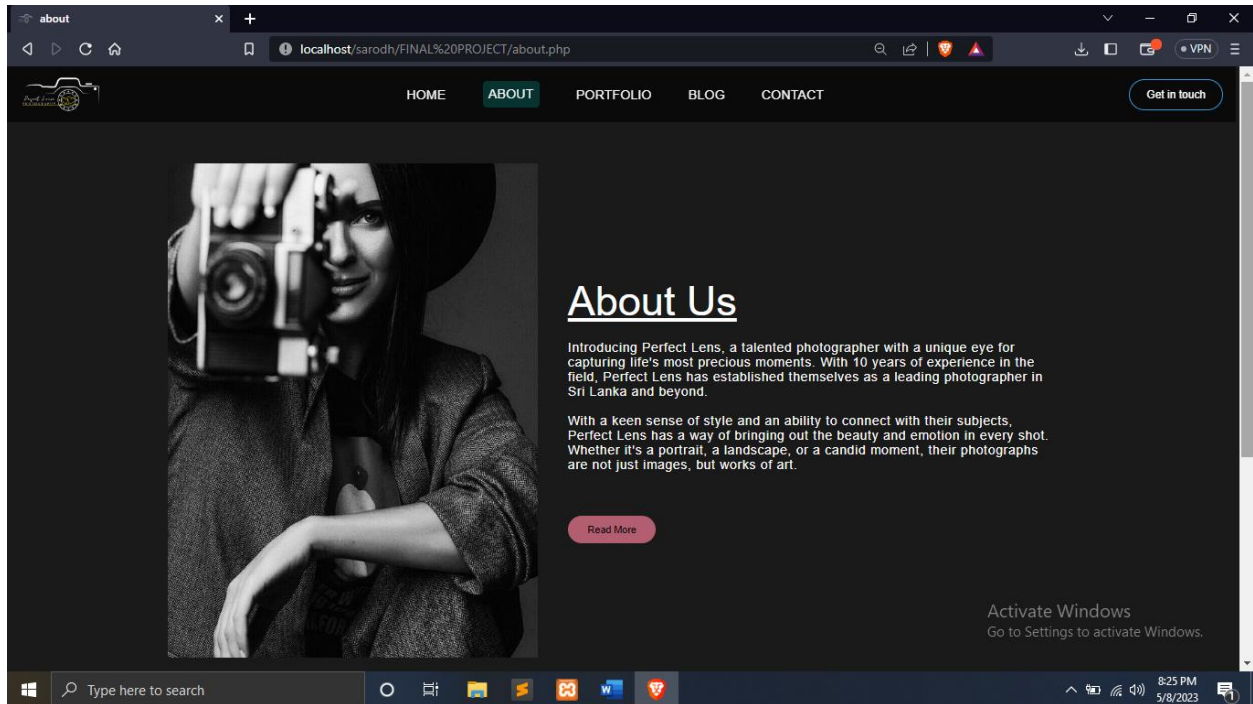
about

localhost/sarodh/FINAL%20PROJECT/about.php

• VPN

HOME ABOUT PORTFOLIO BLOG CONTACT

Get in touch

About Us

Introducing Perfect Lens, a talented photographer with a unique eye for capturing life's most precious moments. With 10 years of experience in the field, Perfect Lens has established themselves as a leading photographer in Sri Lanka and beyond.

With a keen sense of style and an ability to connect with their subjects, Perfect Lens has a way of bringing out the beauty and emotion in every shot. Whether it's a portrait, a landscape, or a candid moment, their photographs are not just images, but works of art.

Read More

Activate Windows
Go to Settings to activate Windows.

Type here to search

8:25 PM
5/8/2023